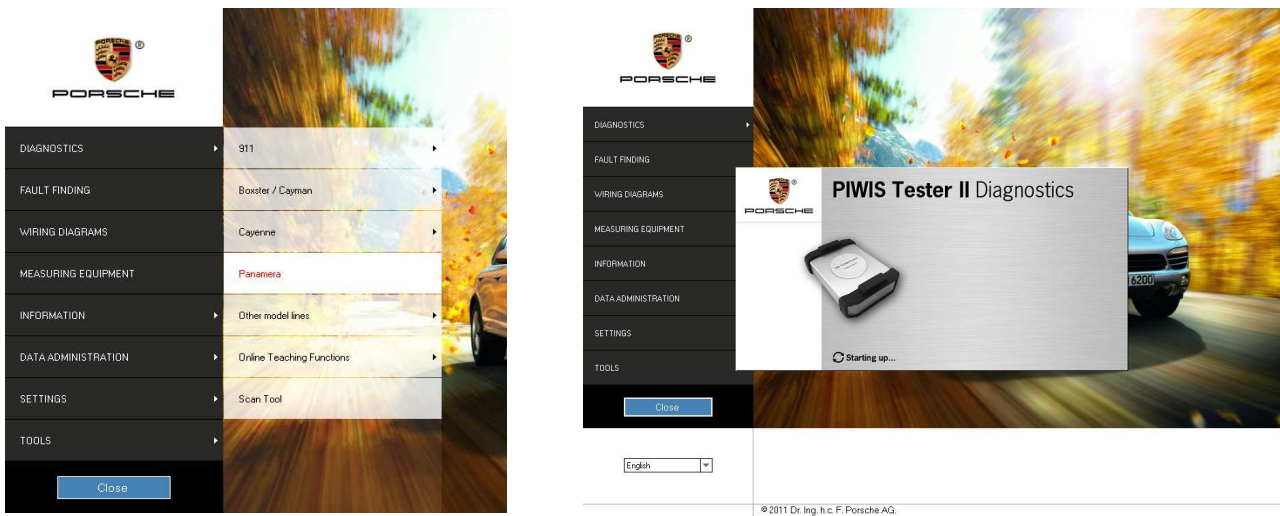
PORSCHE

DIAGNOSTICS
FAULT FINDING
WIRING DIAGRAMS
MEASURING EQUIPMENT
INFORMATION
DATA ADMINISTRATION
SETTINGS
TOOLS
Close

911
Boxster / Cayman
Cayenne
Panamera
Other model lines
Online Teaching Functions
Scan Tool

PORSCHE

DIAGNOSTICS
FAULT FINDING
WIRING DIAGRAMS
MEASURING EQUIPMENT
INFORMATION
DATA ADMINISTRATION
SETTINGS
TOOLS
Close

PORSCHE
PIWIS Tester II Diagnostics
Starting up...

6200

English

© 2011 Dr. Ing. h.c. F. Porsche AG.